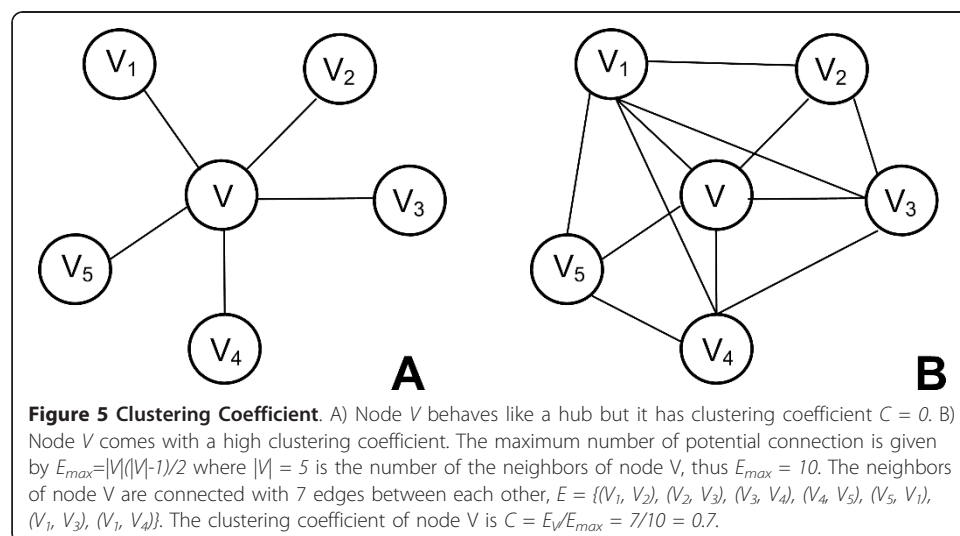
$V_1$

$V_2$

$V$

$V_3$

$V_5$

$V_4$

**A**

$V_1$

$V_2$

$V$

$V_3$

$V_5$

$V_4$

**B**

**Figure 5 Clustering Coefficient**. A) Node $V$ behaves like a hub but it has clustering coefficient $C = 0$. B) Node $V$ comes with a high clustering coefficient. The maximum number of potential connection is given by $E_{max}=|V|(|V|-1)/2$ where $|V| = 5$ is the number of the neighbors of node V, thus $E_{max} = 10$. The neighbors of node V are connected with 7 edges between each other, $E = \{(V_1, V_2), (V_2, V_3), (V_3, V_4), (V_4, V_5), (V_5, V_1), (V_1, V_3), (V_1, V_4)\}$. The clustering coefficient of node V is $C = E_V/E_{max} = 7/10 = 0.7$.